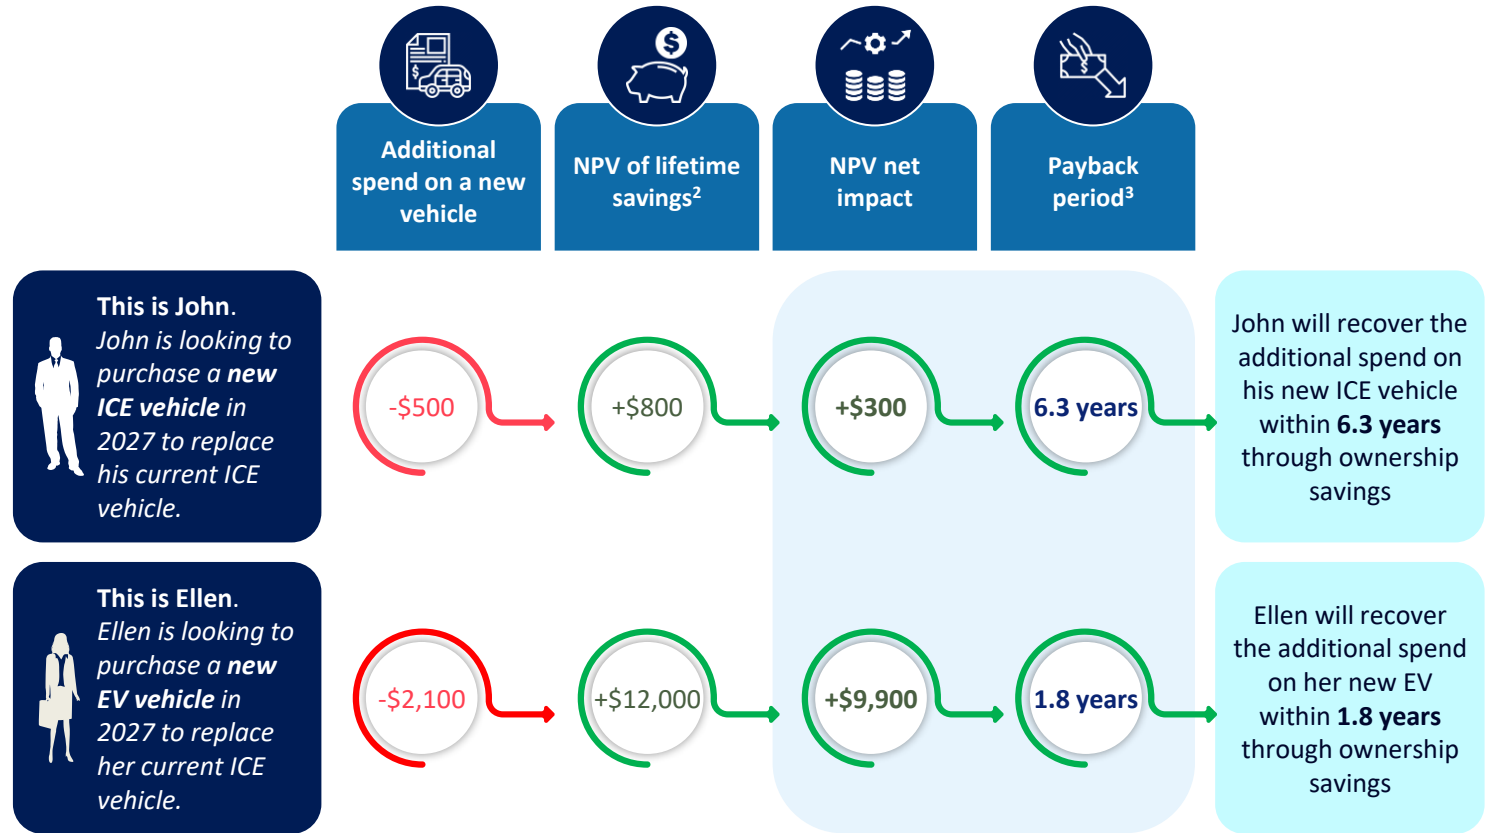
Additional spend on a new vehicle

NPV of lifetime savings$^2$

NPV net impact

Payback period$^3$

**This is John.** *John is looking to purchase a **new ICE vehicle** in 2027 to replace his current ICE vehicle.*

-$500

+$800

+$300

6.3 years

John will recover the additional spend on his new ICE vehicle within **6.3 years** through ownership savings

**This is Ellen.** *Ellen is looking to purchase a **new EV vehicle** in 2027 to replace her current ICE vehicle.*

-$2,100

+$12,000

+$9,900

1.8 years

Ellen will recover the additional spend on her new EV within **1.8 years** through ownership savings